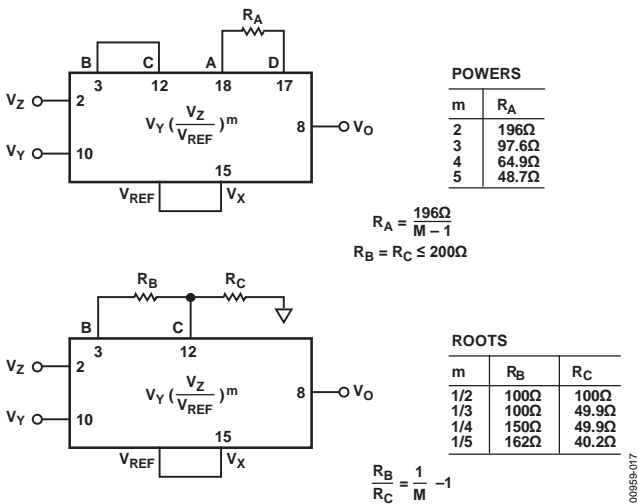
$R_A$

B C A D

3 12 18 17

$V_Z$ 2

$V_Y \left(\frac{V_Z}{V_{REF}}\right)^m$

8 $V_O$

$V_Y$ 10

15

$V_{REF}$ $V_X$

POWERS

| m | $R_A$ |
|---|---|
| 2 | 196Ω |
| 3 | 97.6Ω |
| 4 | 64.9Ω |
| 5 | 48.7Ω |

$R_A = \frac{196\Omega}{M - 1}$

$R_B = R_C \leq 200\Omega$

$R_B$ $R_C$

B C

3 12

$V_Z$ 2

$V_Y \left(\frac{V_Z}{V_{REF}}\right)^m$

8 $V_O$

$V_Y$ 10

15

$V_{REF}$ $V_X$

ROOTS

| m | $R_B$ | $R_C$ |
|---|---|---|
| 1/2 | 100Ω | 100Ω |
| 1/3 | 100Ω | 49.9Ω |
| 1/4 | 150Ω | 49.9Ω |
| 1/5 | 162Ω | 40.2Ω |

$\frac{R_B}{R_C} = \frac{1}{M} - 1$

00959-017